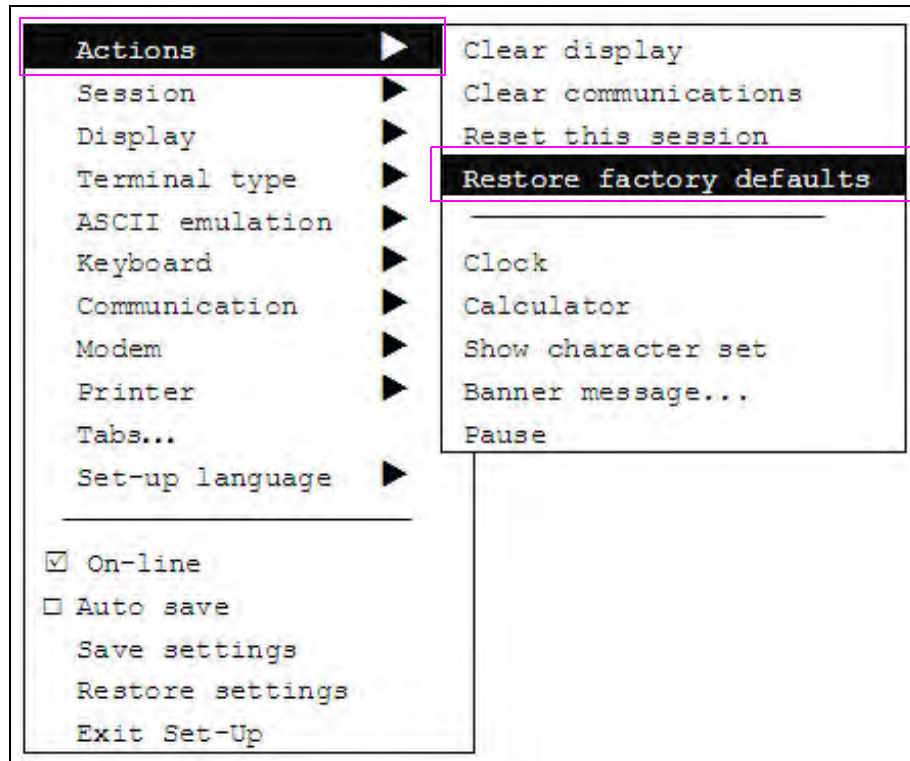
Actions
Session
Display
Terminal type
ASCII emulation
Keyboard
Communication
Modem
Printer
Tabs...
Set-up language

☑ On-line
☐ Auto save
Save settings
Restore settings
Exit Set-Up

Clear display
Clear communications
Reset this session
Restore factory defaults

Clock
Calculator
Show character set
Banner message...
Pause